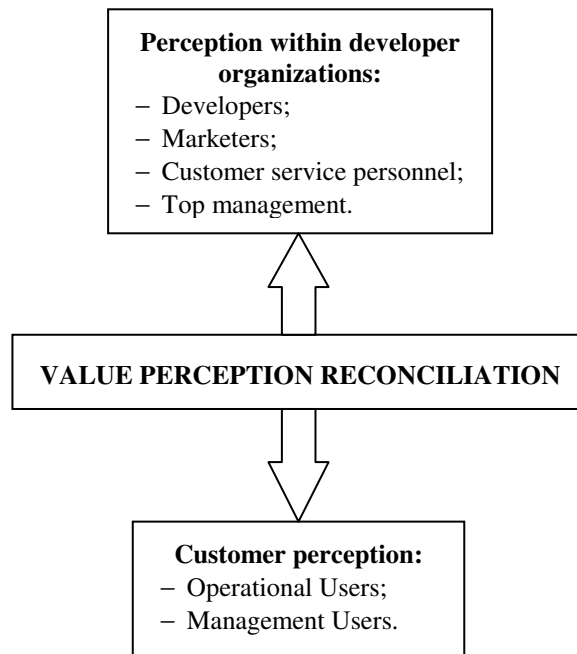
**Perception within developer organizations:**
– Developers;
– Marketers;
– Customer service personnel;
– Top management.

**VALUE PERCEPTION RECONCILIATION**

**Customer perception:**
– Operational Users;
– Management Users.